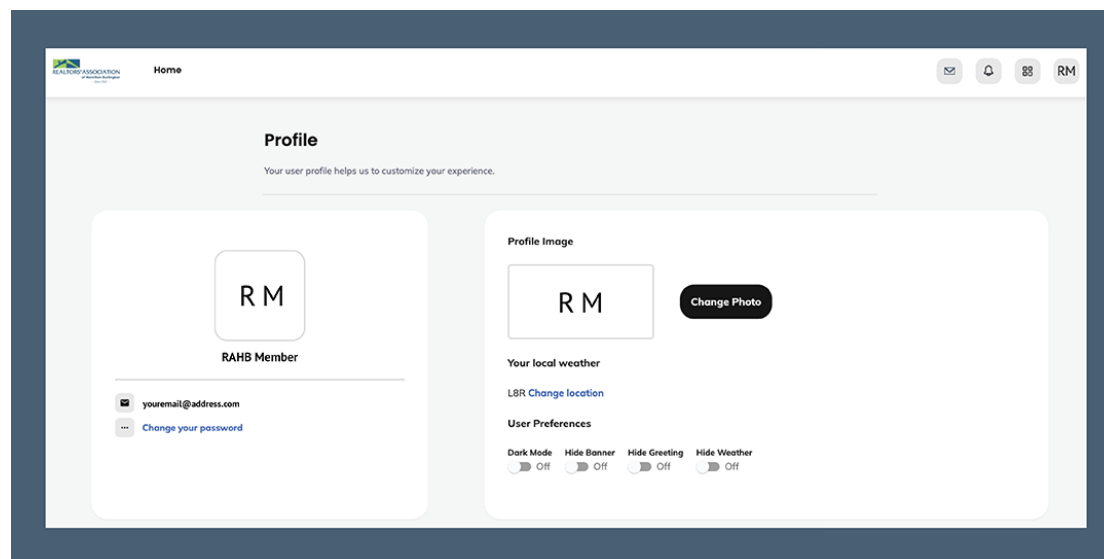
REALTORS® ASSOCIATION of Hamilton-Burlington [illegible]

Home

RM

Profile

Your user profile helps us to customize your experience.

RM

RAHB Member

youremail@address.com

Change your password

Profile Image

RM

Change Photo

Your local weather

L8R Change location

User Preferences

Dark Mode Off

Hide Banner Off

Hide Greeting Off

Hide Weather Off